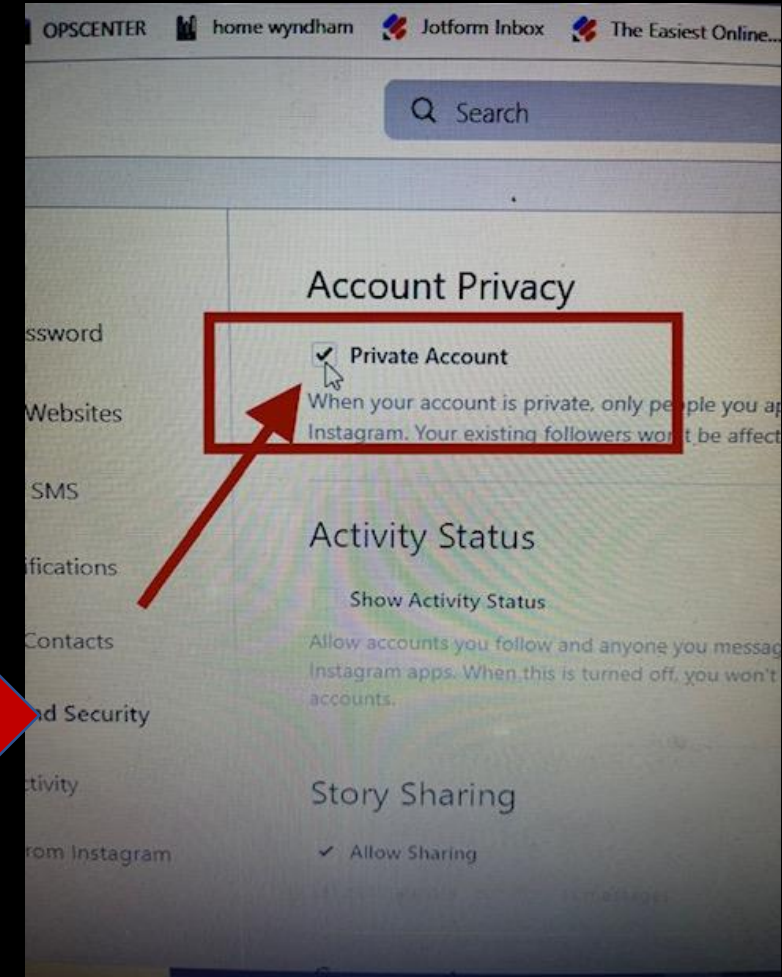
OPSCENTER home wyndham Jotform Inbox The Easiest Online...

Search

ssword

Websites

SMS

ifications

Contacts

nd Security

tivity

rom Instagram

Account Privacy

Private Account

When your account is private, only pe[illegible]ple you a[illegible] Instagram. Your existing followers wo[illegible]t be affect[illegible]

Activity Status

Show Activity Status

Allow accounts you follow and anyone you messag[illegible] Instagram apps. When this is turned off, you won't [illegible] accounts.

Story Sharing

Allow Sharing